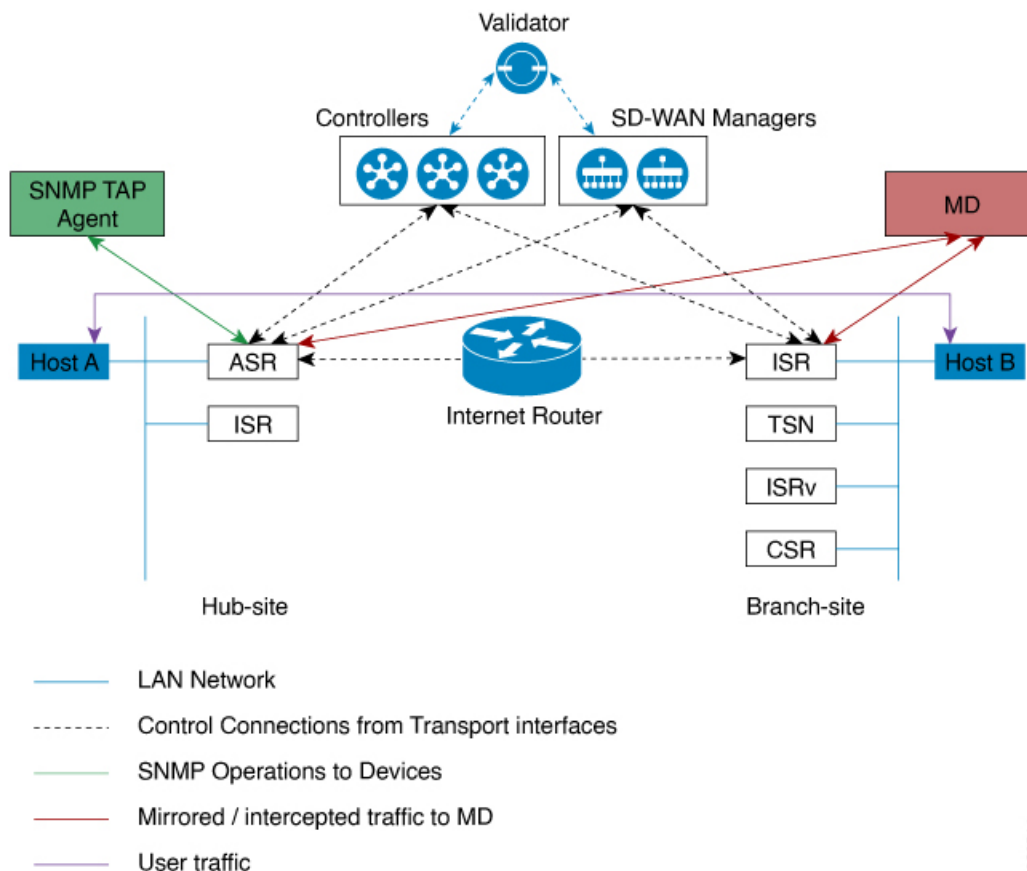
Validator

Controllers

SD-WAN Managers

SNMP TAP Agent

MD

Host A

ASR

ISR

Internet Router

ISR

TSN

ISRv

CSR

Host B

Hub-site

Branch-site

LAN Network

Control Connections from Transport interfaces

SNMP Operations to Devices

Mirrored / intercepted traffic to MD

User traffic